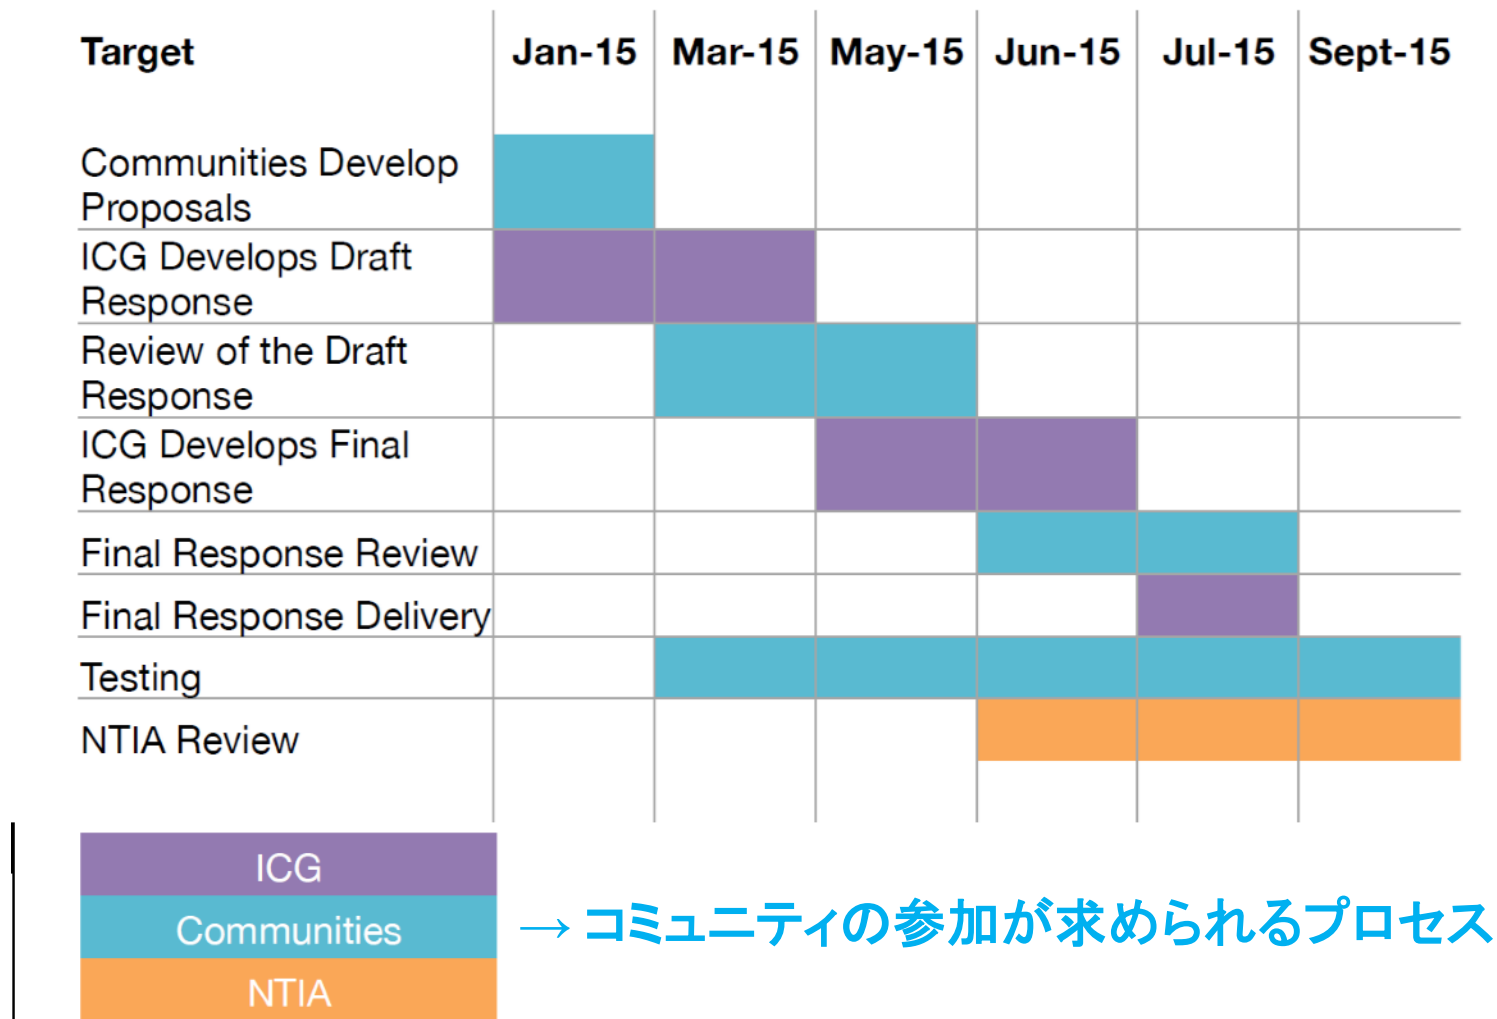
| Target | Jan-15 | Mar-15 | May-15 | Jun-15 | Jul-15 | Sept-15 |
|---|---|---|---|---|---|---|
| Communities Develop Proposals | | | | | | |
| ICG Develops Draft Response | | | | | | |
| Review of the Draft Response | | | | | | |
| ICG Develops Final Response | | | | | | |
| Final Response Review | | | | | | |
| Final Response Delivery | | | | | | |
| Testing | | | | | | |
| NTIA Review | | | | | | |

ICG
Communities
NTIA

→ コミュニティの参加が求められるプロセス